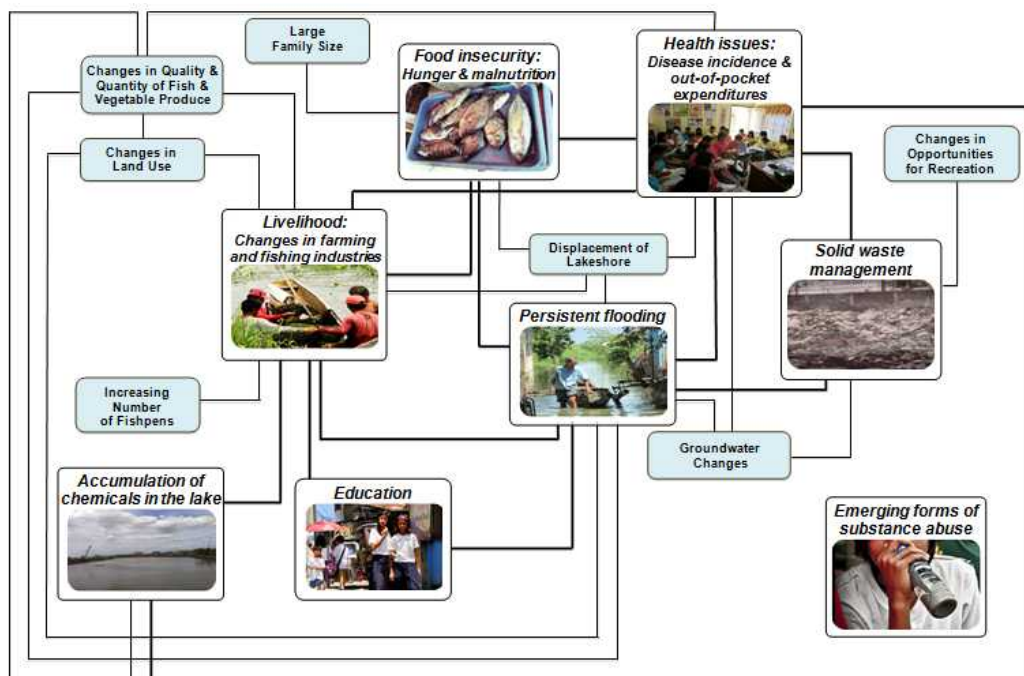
Large Family Size

Changes in Quality & Quantity of Fish & Vegetable Produce

Food insecurity: Hunger & malnutrition

Health issues: Disease incidence & out-of-pocket expenditures

Changes in Land Use

Changes in Opportunities for Recreation

Livelihood: Changes in farming and fishing industries

Displacement of Lakeshore

Solid waste management

Persistent flooding

Increasing Number of Fishpens

Groundwater Changes

Accumulation of chemicals in the lake

Education

Emerging forms of substance abuse